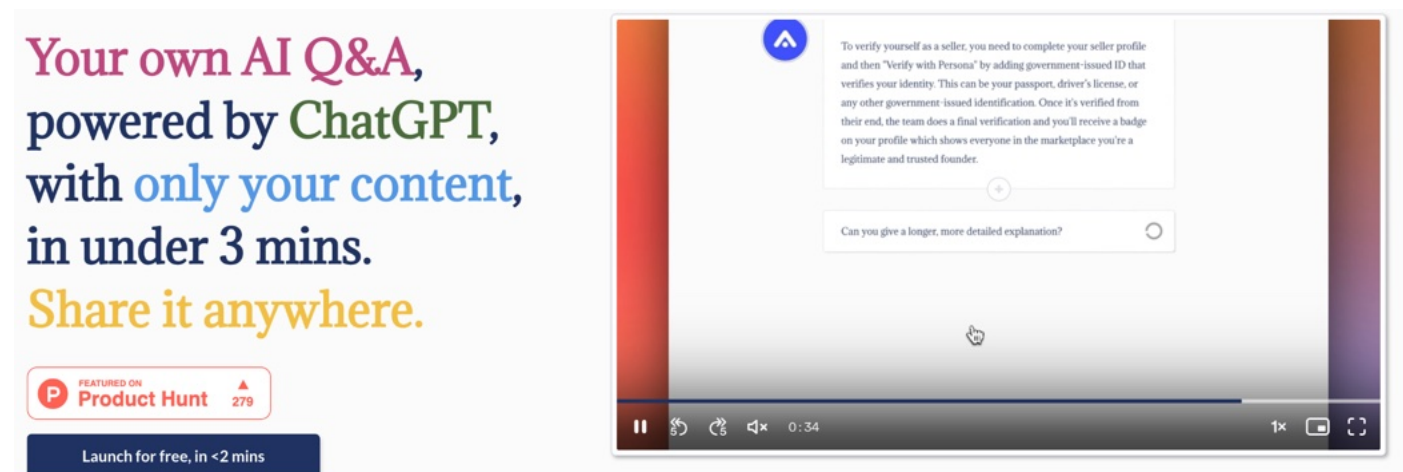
Your own AI Q&A, powered by ChatGPT, with only your content, in under 3 mins. Share it anywhere.

FEATURED ON
Product Hunt
279

Launch for free, in <2 mins

To verify yourself as a seller, you need to complete your seller profile and then "Verify with Persona" by adding government-issued ID that verifies your identity. This can be your passport, driver's license, or any other government-issued identification. Once it's verified from their end, the team does a final verification and you'll receive a badge on your profile which shows everyone in the marketplace you're a legitimate and trusted founder.

Can you give a longer, more detailed explanation?

5 5 0:34 1×